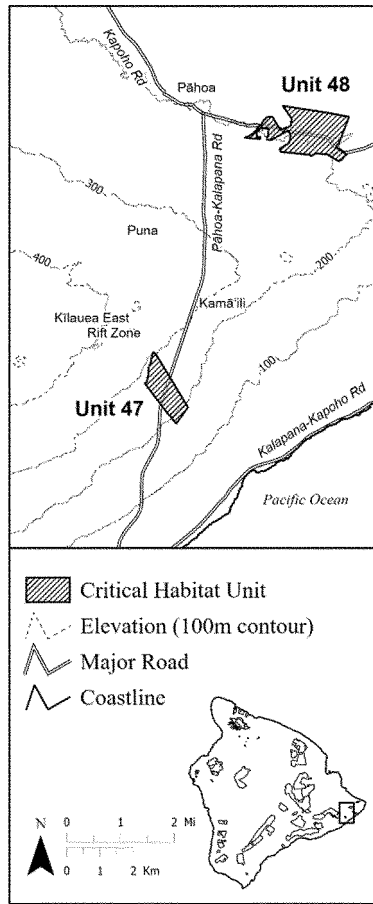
Kapoho Rd
Pāhoa
Unit 48
Pāhoa-Kalapana Rd
300
Puna
400
200
Kīlauea East Rift Zone
Kamā'ili
100
Unit 47
Kalapana-Kapoho Rd
Pacific Ocean

Critical Habitat Unit
Elevation (100m contour)
Major Road
Coastline

N
0 1 2 Mi
0 1 2 Km